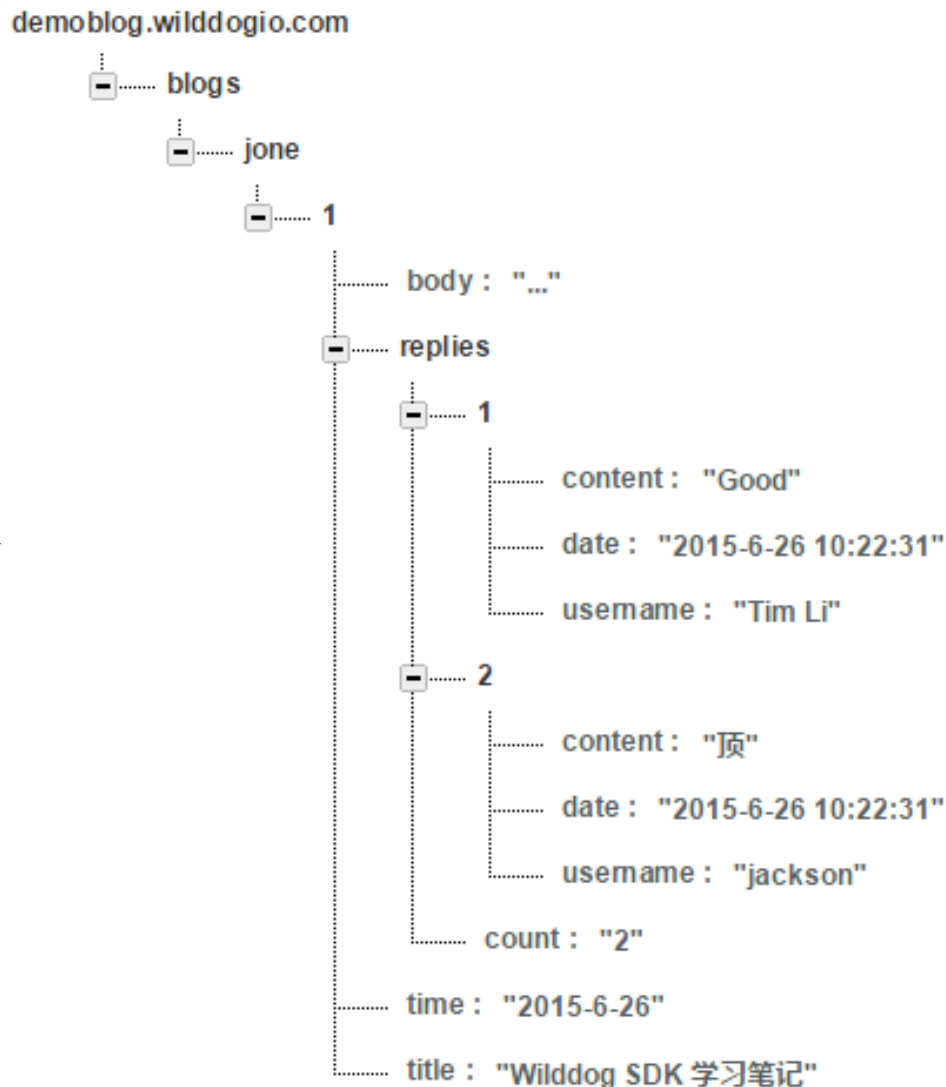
demoblog.wilddogio.com

blogs

jone

1

body : "..."

replies

1

content : "Good"

date : "2015-6-26 10:22:31"

username : "Tim Li"

2

content : "顶"

date : "2015-6-26 10:22:31"

username : "jackson"

count : "2"

time : "2015-6-26"

title : "Wilddog SDK 学习笔记"